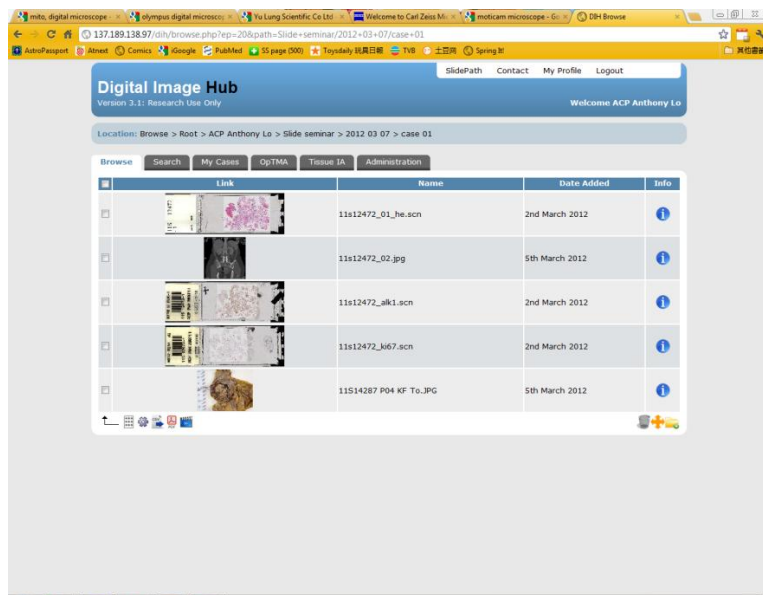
mito, digital microscope × | olympus digital microsco × | Yu Lung Scientific Co Ltd × | Welcome to Carl Zeiss Mi × | moticam microscope - Go × | DIH Browse ×

137.189.138.97/dih/browse.php?ep=20&path=Slide+seminar/2012+03+07/case+01

AstroPassport | Atnext | Comics | iGoogle | PubMed | SS page (500) | Toysdaily 玩具日報 | TVB | 土豆网 | Spring 討 | 其他書籤

SlidePath Contact My Profile Logout

Digital Image Hub
Version 3.1: Research Use Only

Welcome ACP Anthony Lo

Location: Browse > Root > ACP Anthony Lo > Slide seminar > 2012 03 07 > case 01

Browse | Search | My Cases | OpTMA | Tissue IA | Administration

| | Link | Name | Date Added | Info |
|---|---|---|---|---|
| | | 11s12472_01_he.scn | 2nd March 2012 | |
| | | 11s12472_02.jpg | 5th March 2012 | |
| | | 11s12472_alk1.scn | 2nd March 2012 | |
| | | 11s12472_ki67.scn | 2nd March 2012 | |
| | | 11S14287 P04 KF To.JPG | 5th March 2012 | |